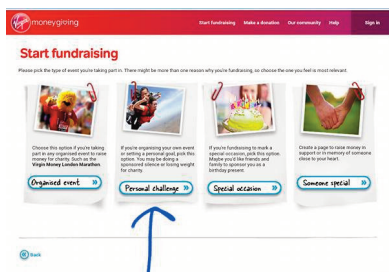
Virgin moneygiving

Start fundraising Make a donation Our community Help Sign in

Start fundraising

Please pick the type of event you're taking part in. There might be more than one reason why you're fundraising, so choose the one you feel is most relevant.

Choose this option if you're taking part in any organised event to raise money for charity. Such as the Virgin Money London Marathon.

Organised event

If you're organising your own event or setting a personal goal, pick this option. You may be doing a sponsored silence or losing weight for charity.

Personal challenge

If you're fundraising to mark a special occasion, pick this option. Maybe you'd like friends and family to sponsor you as a birthday present.

Special occasion

Create a page to raise money in support or in memory of someone close to your heart.

Someone special

Back